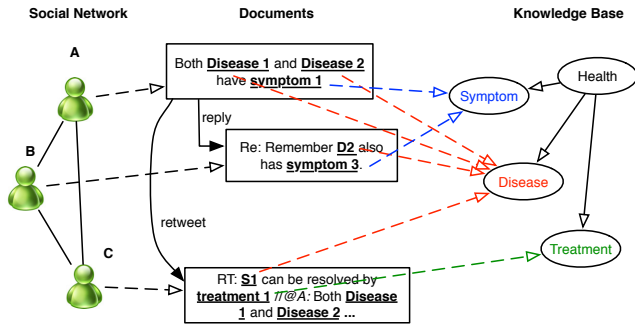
Social Network

Documents

Knowledge Base

A

B

C

Both Disease 1 and Disease 2 have symptom 1

reply

Re: Remember D2 also has symptom 3.

retweet

RT: S1 can be resolved by treatment 1 //@A: Both Disease 1 and Disease 2 ...

Health

Symptom

Disease

Treatment